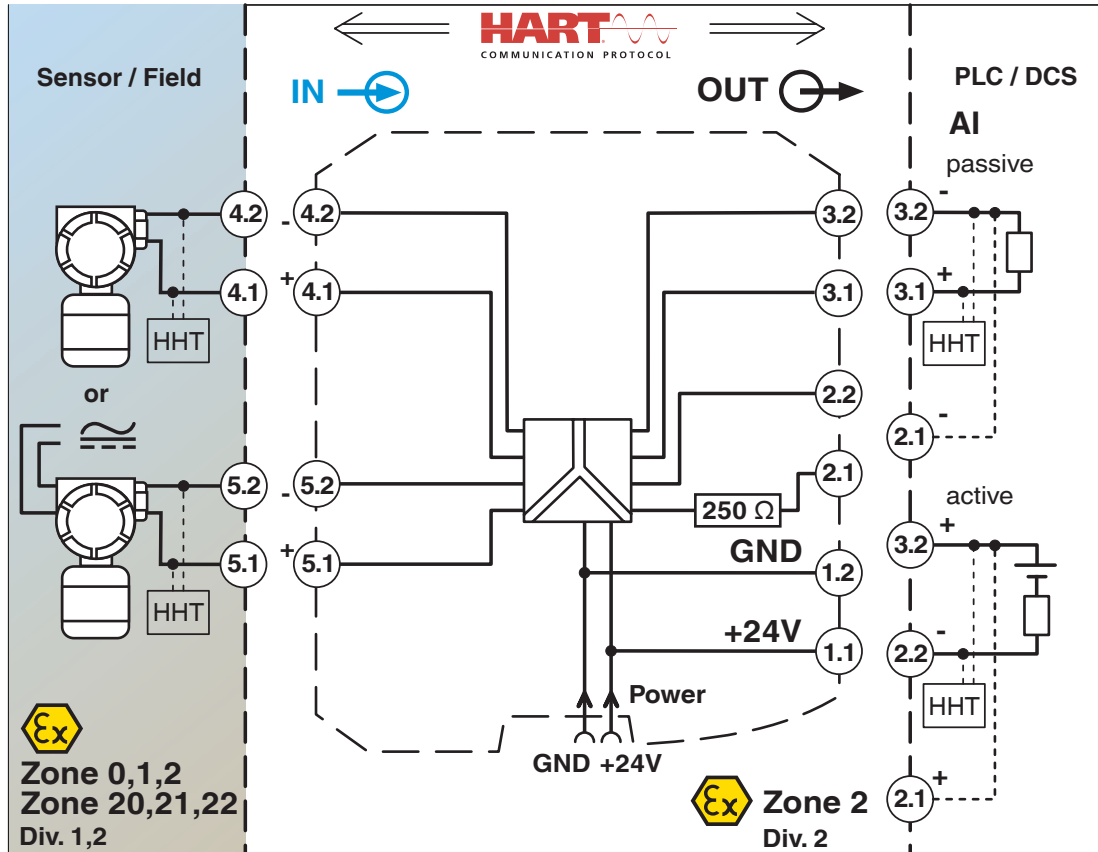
HART
COMMUNICATION PROTOCOL

Sensor / Field

IN

OUT

PLC / DCS

AI

passive

4.2
-
4.2
3.2
3.2
-

4.1
+
4.1
3.1
3.1
+

HHT

HHT

or

2.2

2.1
-

2.1

5.2
-
5.2
250 Ω

active

GND
3.2
+

5.1
+
5.1
1.2

HHT

+24V
1.1
2.2
-

Power

HHT

$\mathcal{E}x$

Zone 0,1,2
Zone 20,21,22
Div. 1,2

GND +24V

$\mathcal{E}x$ Zone 2
Div. 2

2.1
+